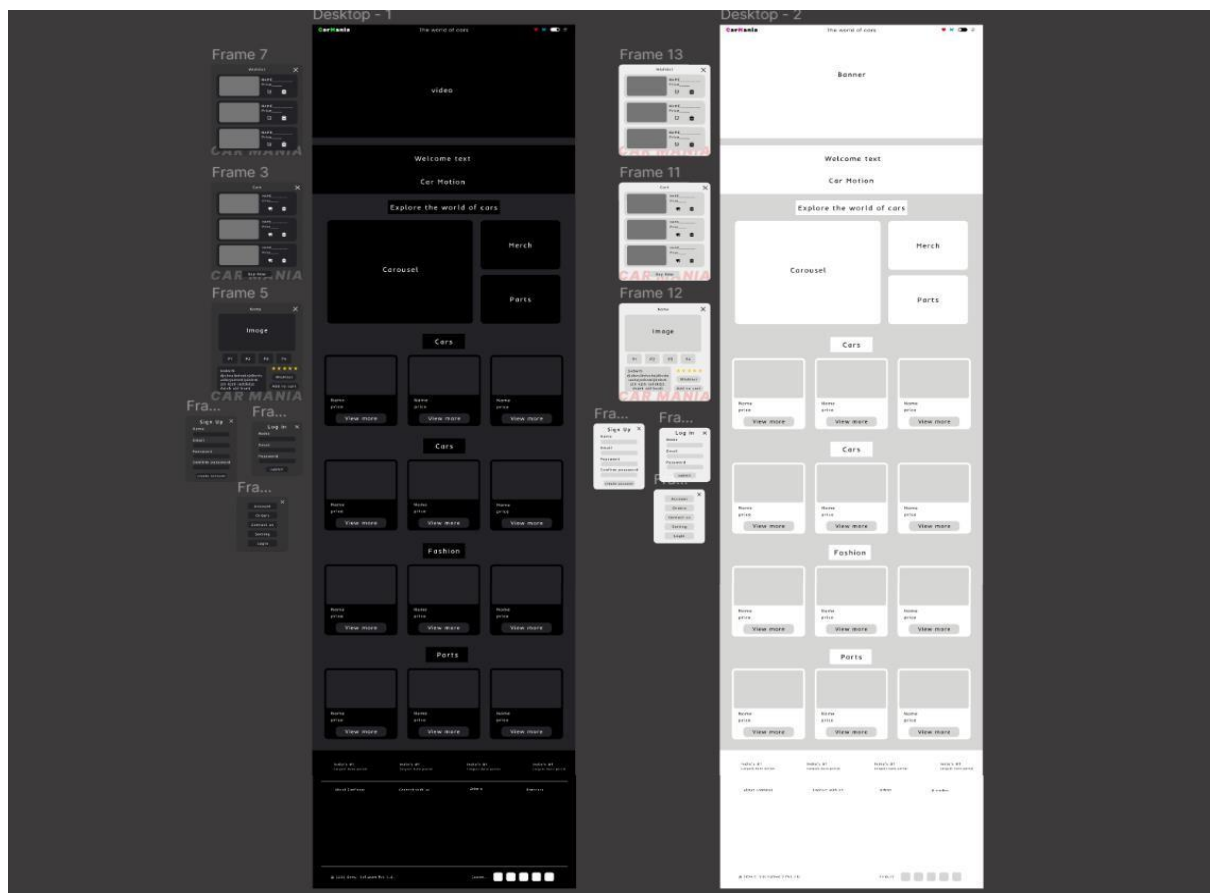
Desktop - 1

CarMania
The world of cars

video

Welcome text

Car Motion

Explore the world of cars

Carousel

Merch

Parts

Cars

Name
price
View more

Name
price
View more

Name
price
View more

Cars

Name
price
View more

Name
price
View more

Name
price
View more

Fashion

Name
price
View more

Name
price
View more

Name
price
View more

Parts

Name
price
View more

Name
price
View more

Name
price
View more

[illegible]

Frame 7

Wishlist

CAR MANIA

Frame 3

Cart

Buy Now

CAR MANIA

Frame 5

Name

Image

P1 P2 P3 P4

Wishlist
Add to cart

CAR MANIA

Fra...

Sign Up
Name
Email
Password
Confirm password
create account

Fra...

Log in
Name
Email
Password
submit

Fra...

Account
Orders
Contact us
Setting
Login

Desktop - 2

CarMania
The world of cars

Banner

Welcome text

Car Motion

Explore the world of cars

Carousel

Merch

Parts

Cars

Name
price
View more

Name
price
View more

Name
price
View more

Cars

Name
price
View more

Name
price
View more

Name
price
View more

Fashion

Name
price
View more

Name
price
View more

Name
price
View more

Parts

Name
price
View more

Name
price
View more

Name
price
View more

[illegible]

Frame 13

Wishlist

CAR MANIA

Frame 11

Cart

Buy Now

CAR MANIA

Frame 12

Name

Image

P1 P2 P3 P4

Wishlist
Add to cart

CAR MANIA

Fra...

Sign Up
Name
Email
Password
Confirm password
create account

Fra...

Log in
Name
Email
Password
submit

Fra...

Account
Orders
Contact us
Setting
Login